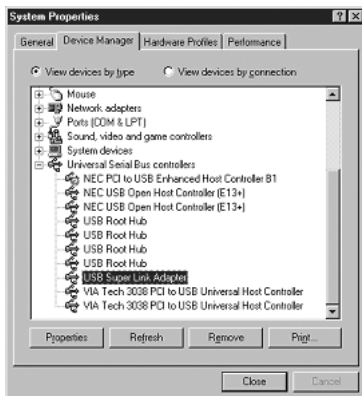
System Properties

? X

General | Device Manager | Hardware Profiles | Performance

View devices by type  View devices by connection

Mouse
Network adapters
Ports (COM & LPT)
Sound, video and game controllers
System devices
Universal Serial Bus controllers
NEC PCI to USB Enhanced Host Controller B1
NEC USB Open Host Controller (E13+)
NEC USB Open Host Controller (E13+)
USB Root Hub
USB Root Hub
USB Root Hub
USB Root Hub
USB Super Link Adapter
VIA Tech 3038 PCI to USB Universal Host Controller
VIA Tech 3038 PCI to USB Universal Host Controller

Properties | Refresh | Remove | Print...

Close | Cancel